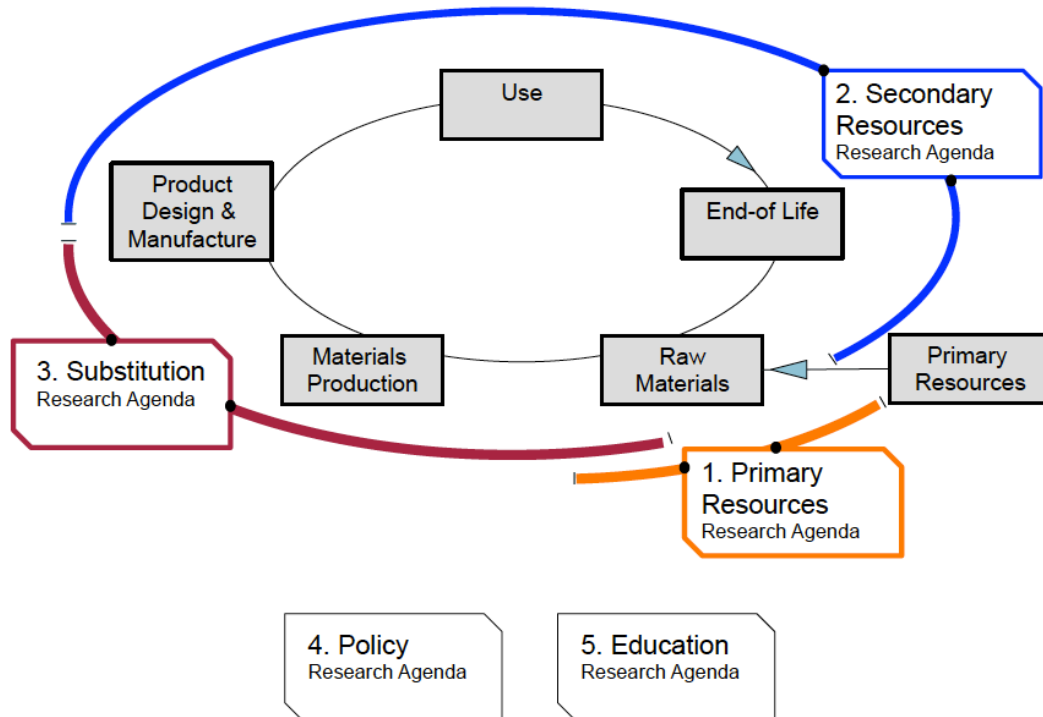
Use

2. Secondary Resources
Research Agenda

Product Design & Manufacture

End-of Life

3. Substitution
Research Agenda

Materials Production

Raw Materials

Primary Resources

1. Primary Resources
Research Agenda

4. Policy
Research Agenda

5. Education
Research Agenda